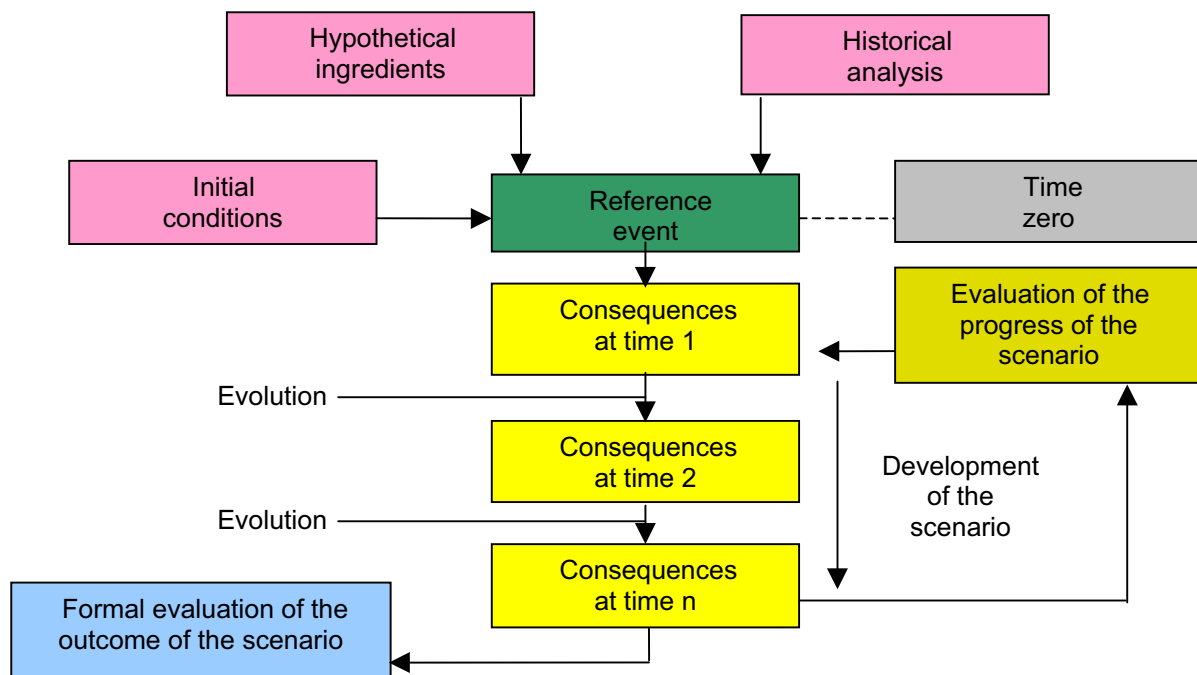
Hypothetical ingredients

Historical analysis

Initial conditions

Reference event

Time zero

Consequences at time 1

Evaluation of the progress of the scenario

Evolution

Consequences at time 2

Development of the scenario

Evolution

Consequences at time n

Formal evaluation of the outcome of the scenario